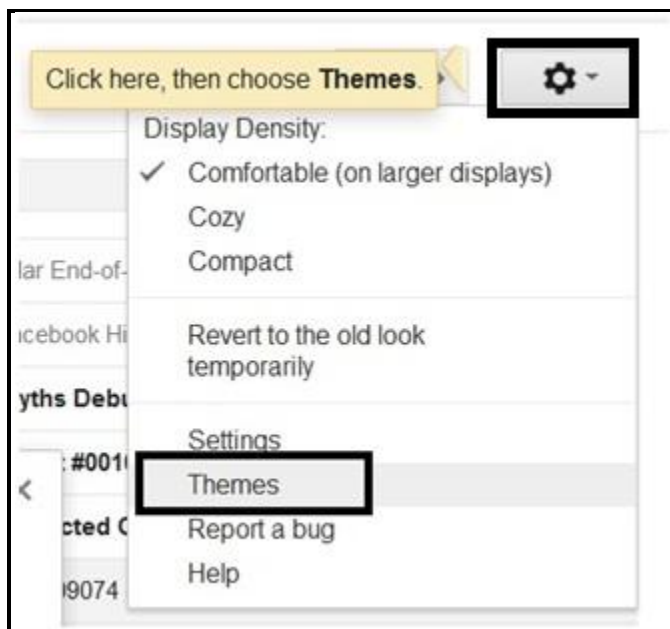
Click here, then choose **Themes**.

Display Density:

✓ Comfortable (on larger displays)

Cozy

Compact

Revert to the old look temporarily

Settings

Themes

Report a bug

Help

lar End-of-

icebook Hi

yths Debu

: #001

<

cted C

9074